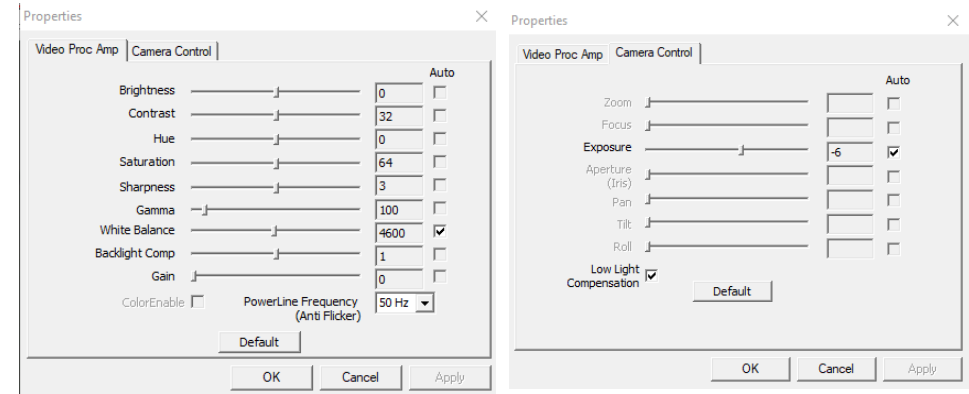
Properties

Video Proc Amp | Camera Control

Auto

Brightness 0

Contrast 32

Hue 0

Saturation 64

Sharpness 3

Gamma 100

White Balance 4600

Backlight Comp 1

Gain 0

ColorEnable

PowerLine Frequency (Anti Flicker) 50 Hz

Default

OK Cancel Apply

Properties

Video Proc Amp | Camera Control

Auto

Zoom

Focus

Exposure -6

Aperture (Iris)

Pan

Tilt

Roll

Low Light Compensation

Default

OK Cancel Apply